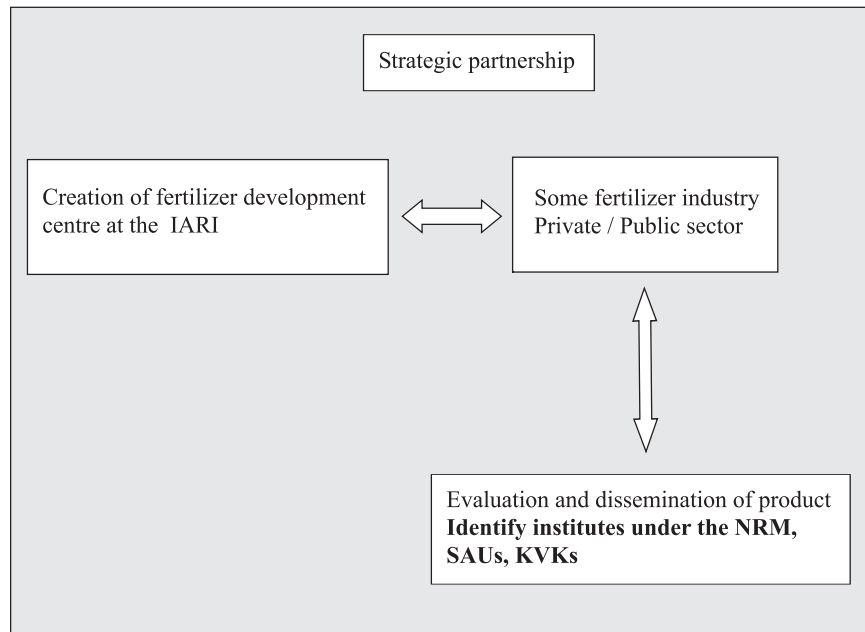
Strategic partnership

Creation of fertilizer development centre at the IARI

Some fertilizer industry
Private / Public sector

Evaluation and dissemination of product
**Identify institutes under the NRM, SAUs, KVKs**